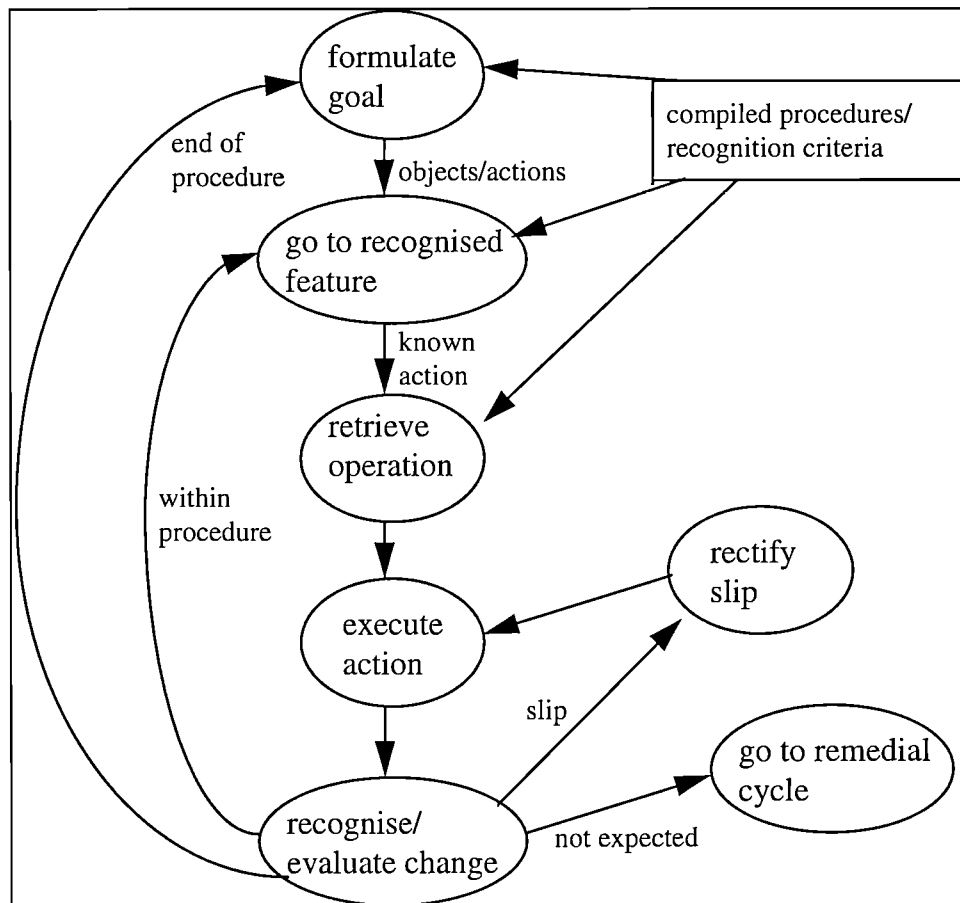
formulate goal

compiled procedures/ recognition criteria

end of procedure

objects/actions

go to recognised feature

known action

retrieve operation

within procedure

rectify slip

execute action

slip

go to remedial cycle

recognise/ evaluate change

not expected